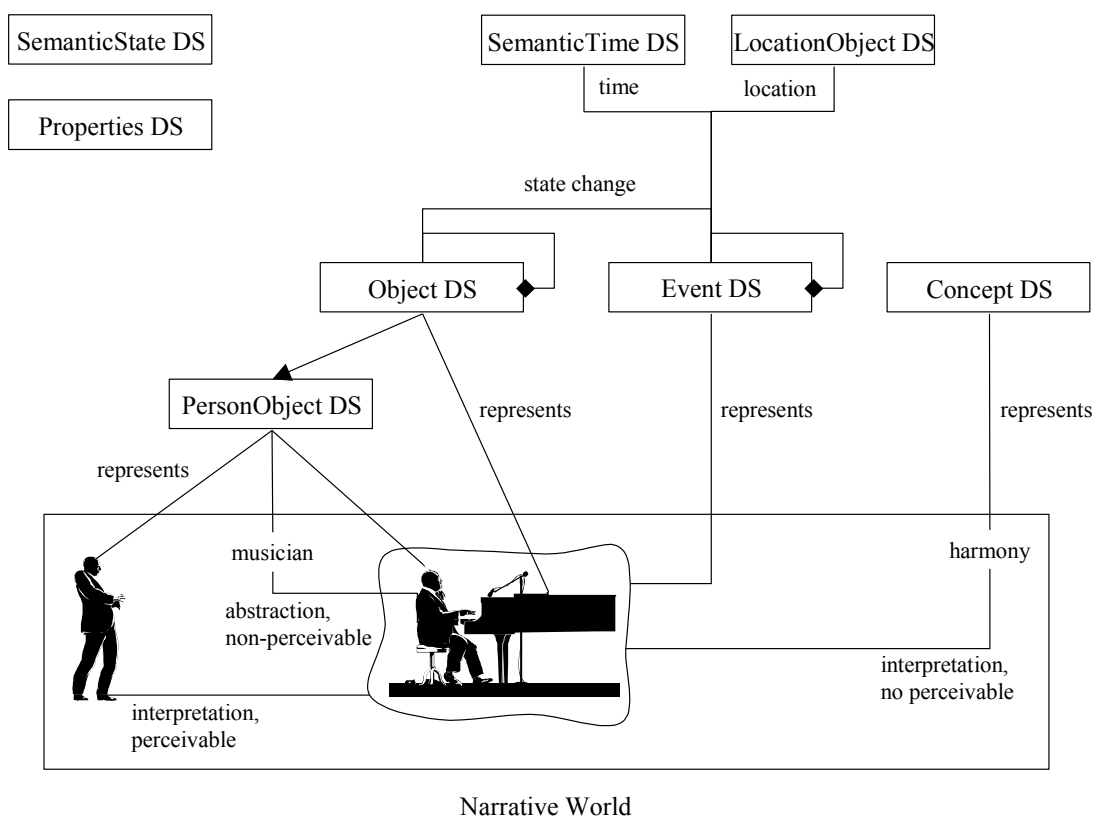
SemanticState DS

Properties DS

SemanticTime DS

LocationObject DS

time

location

state change

Object DS

Event DS

Concept DS

PersonObject DS

represents

represents

represents

represents

musician

harmony

abstraction, non-perceivable

interpretation, no perceivable

interpretation, perceivable

Narrative World